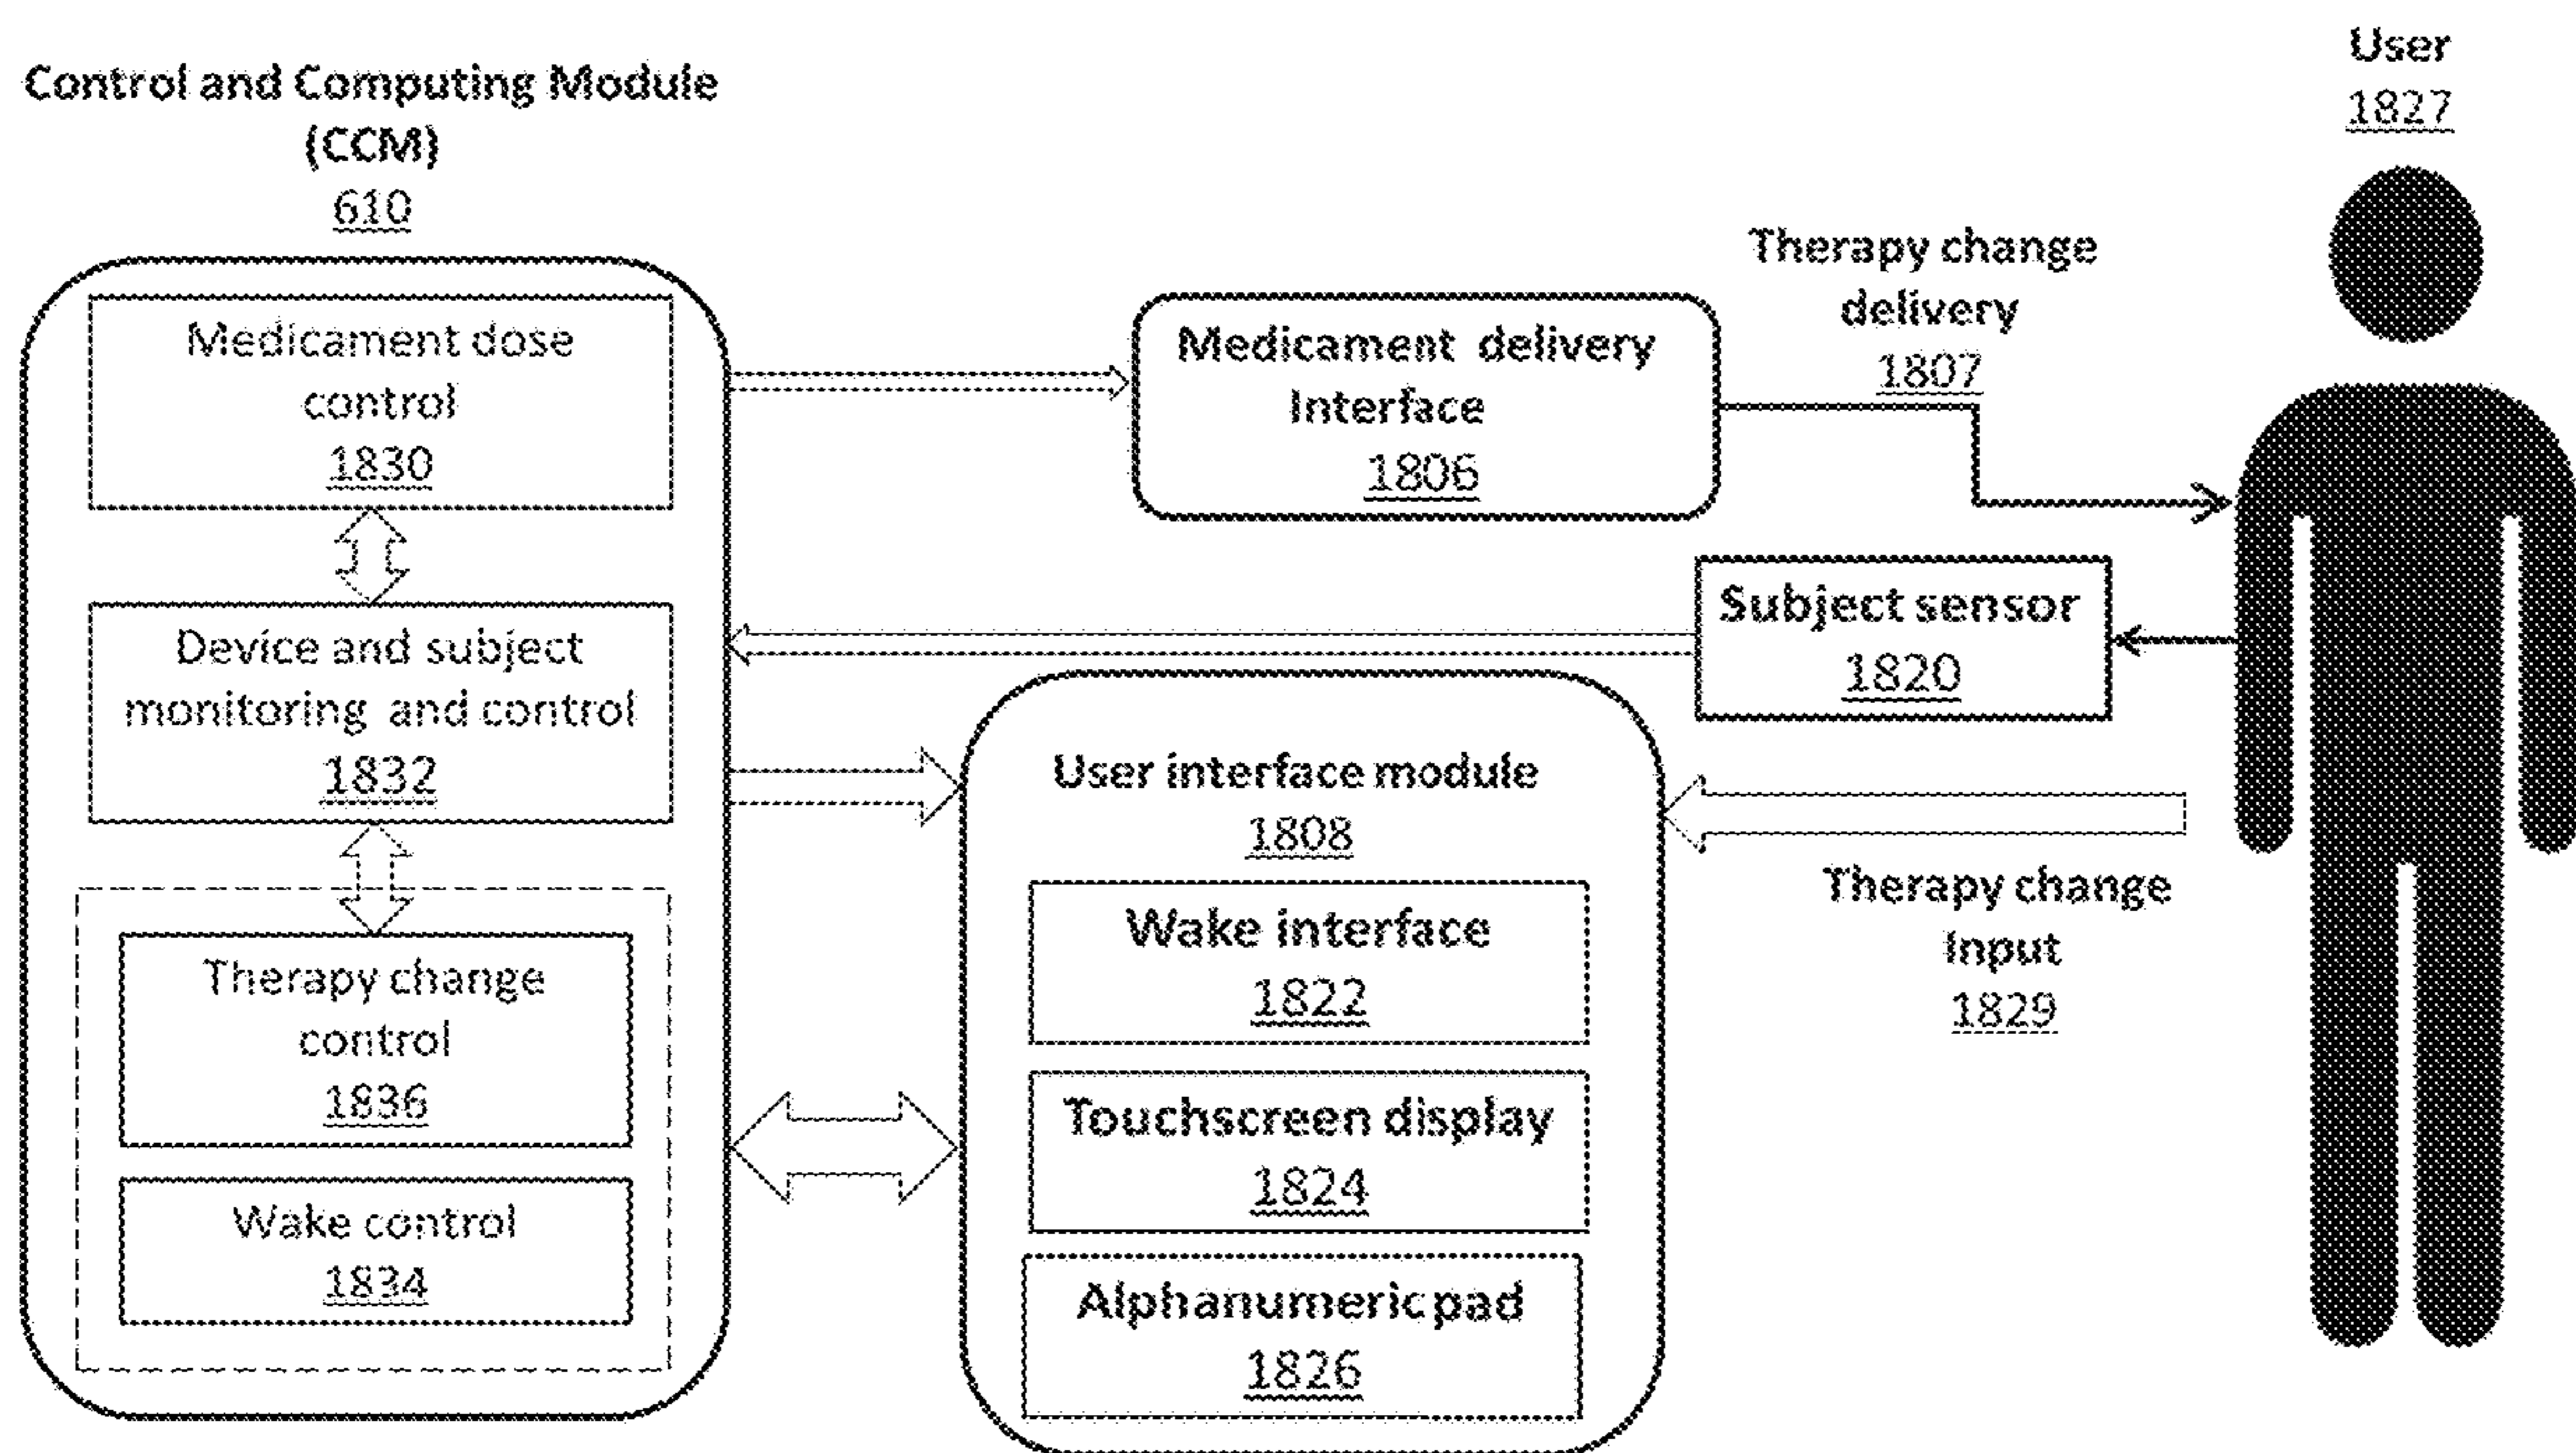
Control and Computing Module (CCM)
610

User
1827

Medicament dose control
1830

Device and subject monitoring and control
1832

Therapy change control
1836

Wake control
1834

Medicament delivery Interface
1806

Therapy change delivery
1807

Subject sensor
1820

User interface module
1808

Wake interface
1822

Touchscreen display
1824

Alphanumeric pad
1826

Therapy change Input
1829